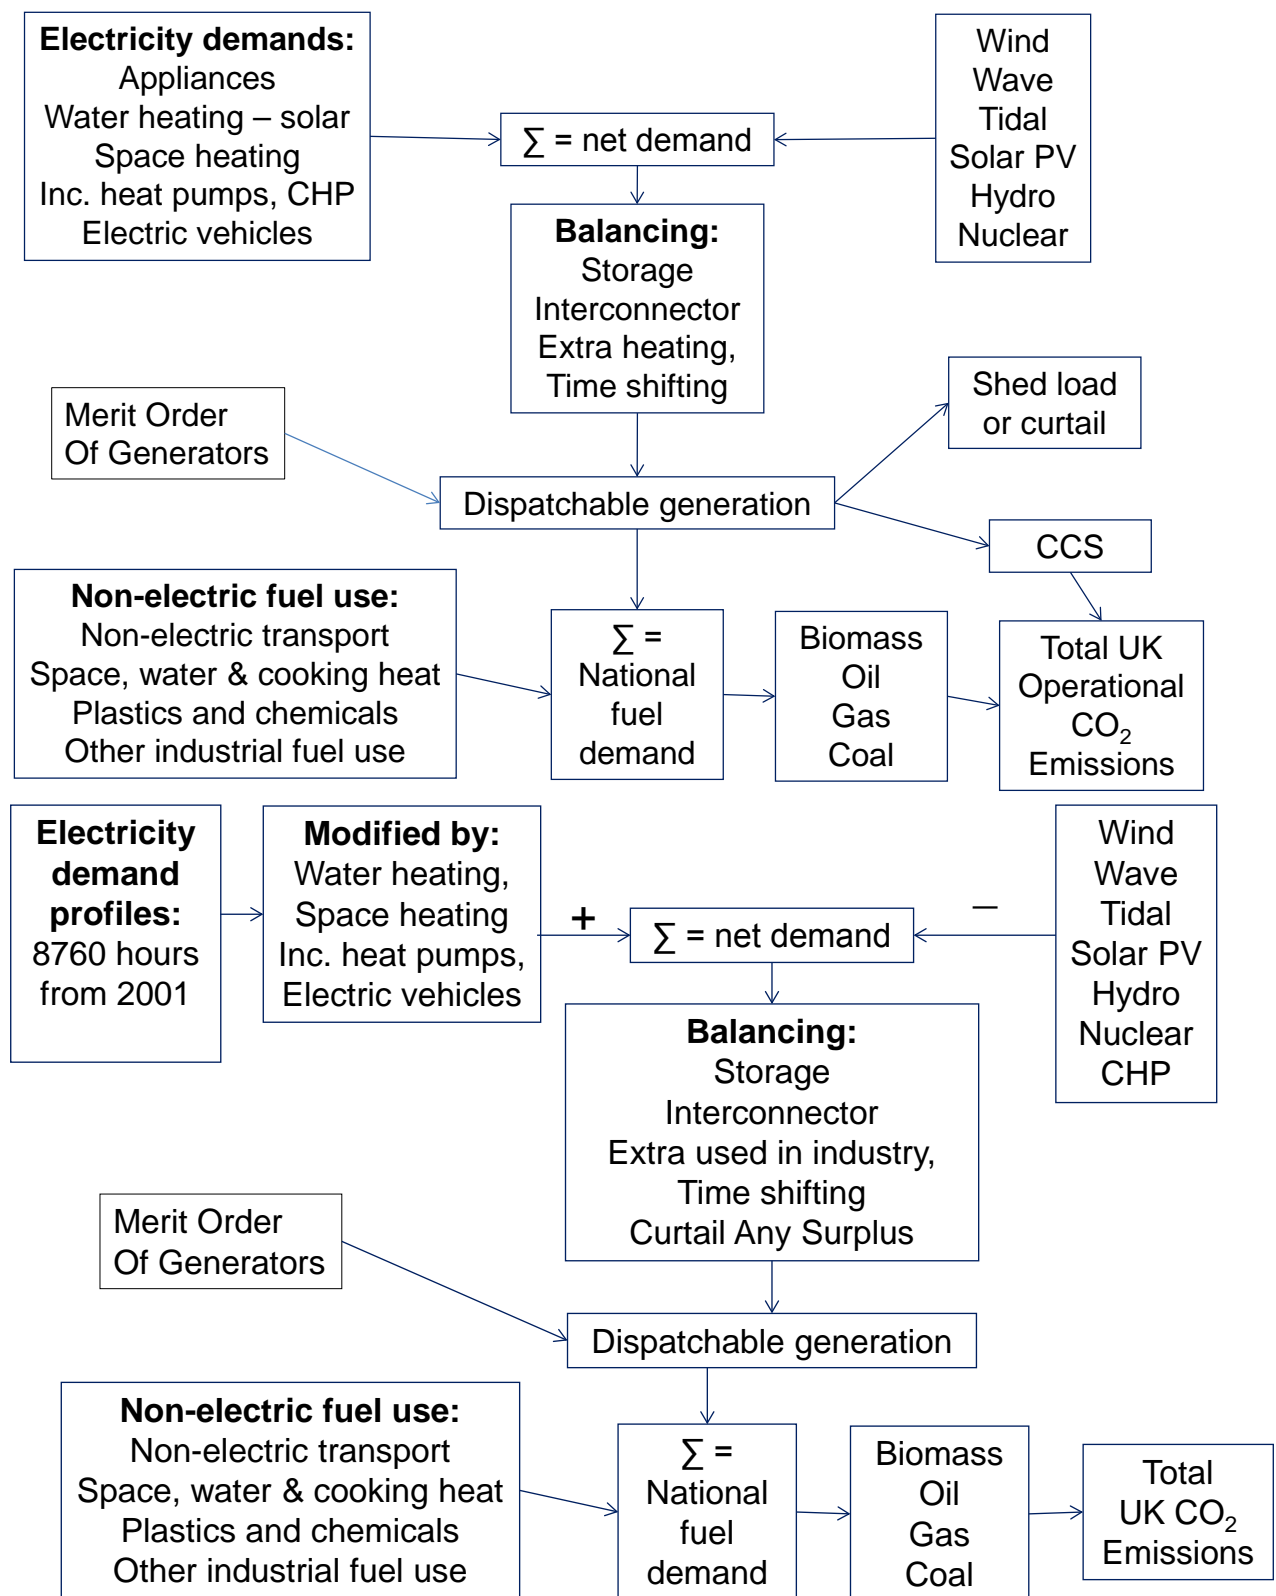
**Electricity demands:**
Appliances
Water heating – solar
Space heating
Inc. heat pumps, CHP
Electric vehicles

$\sum$ = net demand

Wind
Wave
Tidal
Solar PV
Hydro
Nuclear

**Balancing:**
Storage
Interconnector
Extra heating,
Time shifting

Merit Order
Of Generators

Shed load
or curtail

Dispatchable generation

CCS

**Non-electric fuel use:**
Non-electric transport
Space, water & cooking heat
Plastics and chemicals
Other industrial fuel use

$\sum$ =
National
fuel
demand

Biomass
Oil
Gas
Coal

Total UK
Operational
$CO_2$
Emissions

**Electricity demand profiles:**
8760 hours
from 2001

**Modified by:**
Water heating,
Space heating
Inc. heat pumps,
Electric vehicles

+

$\sum$ = net demand

–

Wind
Wave
Tidal
Solar PV
Hydro
Nuclear
CHP

**Balancing:**
Storage
Interconnector
Extra used in industry,
Time shifting
Curtail Any Surplus

Merit Order
Of Generators

Dispatchable generation

**Non-electric fuel use:**
Non-electric transport
Space, water & cooking heat
Plastics and chemicals
Other industrial fuel use

$\sum$ =
National
fuel
demand

Biomass
Oil
Gas
Coal

Total
UK $CO_2$
Emissions